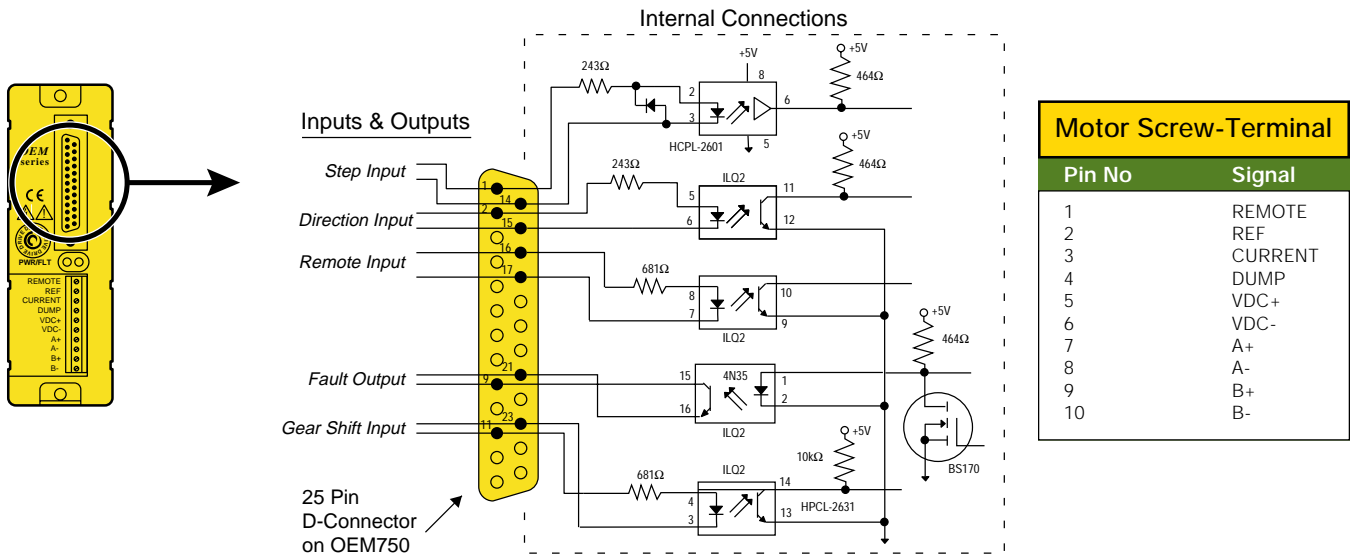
OEM series

CE

PWR/FLT

REMOTE
REF
CURRENT
DUMP
VDC+
VDC-
A+
A-
B+
B-

Internal Connections

Inputs & Outputs

Step Input

Direction Input

Remote Input

Fault Output

Gear Shift Input

25 Pin D-Connector on OEM750

1
14
2
15
16
17
9
21
11
23

243Ω
+5V
8
2
6
3
5
HCPL-2601
+5V
464Ω

243Ω
ILQ2
5
11
6
12
+5V
464Ω

681Ω
8
10
7
9
ILQ2

+5V
464Ω

4N35
15
1
16
2
ILQ2

BS170

+5V
10kΩ
681Ω
ILQ2
4
14
3
13
HPCL-2631

Motor Screw-Terminal

| Pin No | Signal |
|---|---|
| 1 | REMOTE |
| 2 | REF |
| 3 | CURRENT |
| 4 | DUMP |
| 5 | VDC+ |
| 6 | VDC- |
| 7 | A+ |
| 8 | A- |
| 9 | B+ |
| 10 | B- |